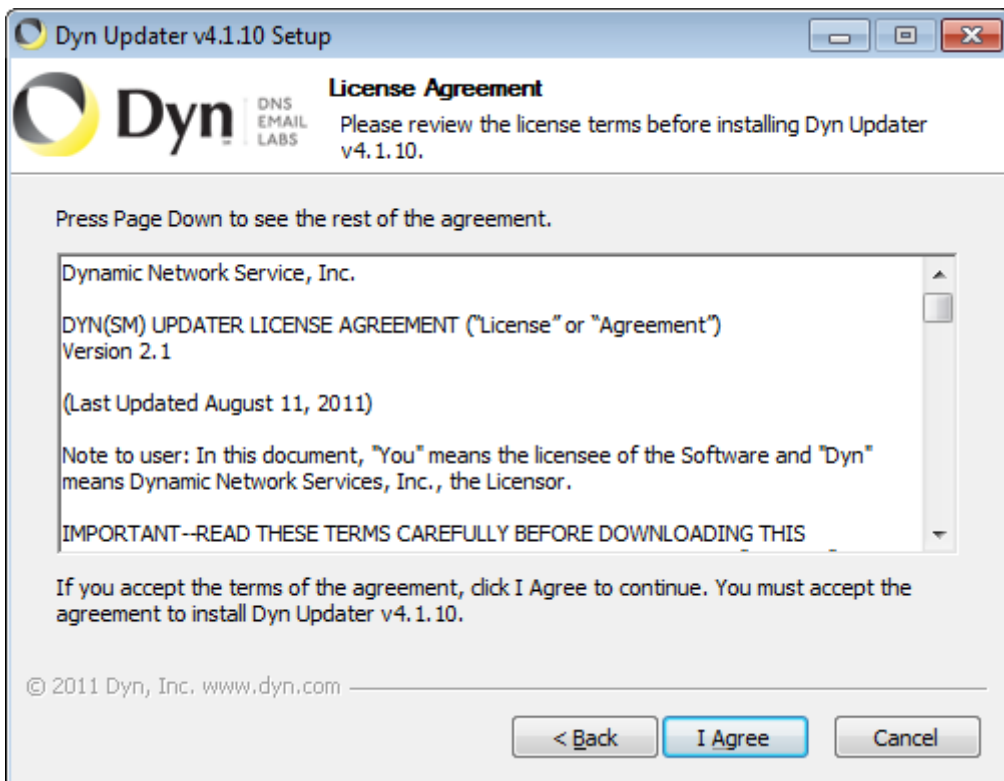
Dyn Updater v4.1.10 Setup

Dyn DNS EMAIL LABS

License Agreement

Please review the license terms before installing Dyn Updater v4.1.10.

Press Page Down to see the rest of the agreement.

Dynamic Network Service, Inc.

DYN(SM) UPDATER LICENSE AGREEMENT ("License" or "Agreement")
Version 2.1

(Last Updated August 11, 2011)

Note to user: In this document, "You" means the licensee of the Software and "Dyn" means Dynamic Network Services, Inc., the Licensor.

IMPORTANT--READ THESE TERMS CAREFULLY BEFORE DOWNLOADING THIS

If you accept the terms of the agreement, click I Agree to continue. You must accept the agreement to install Dyn Updater v4.1.10.

© 2011 Dyn, Inc. www.dyn.com

< Back | I Agree | Cancel